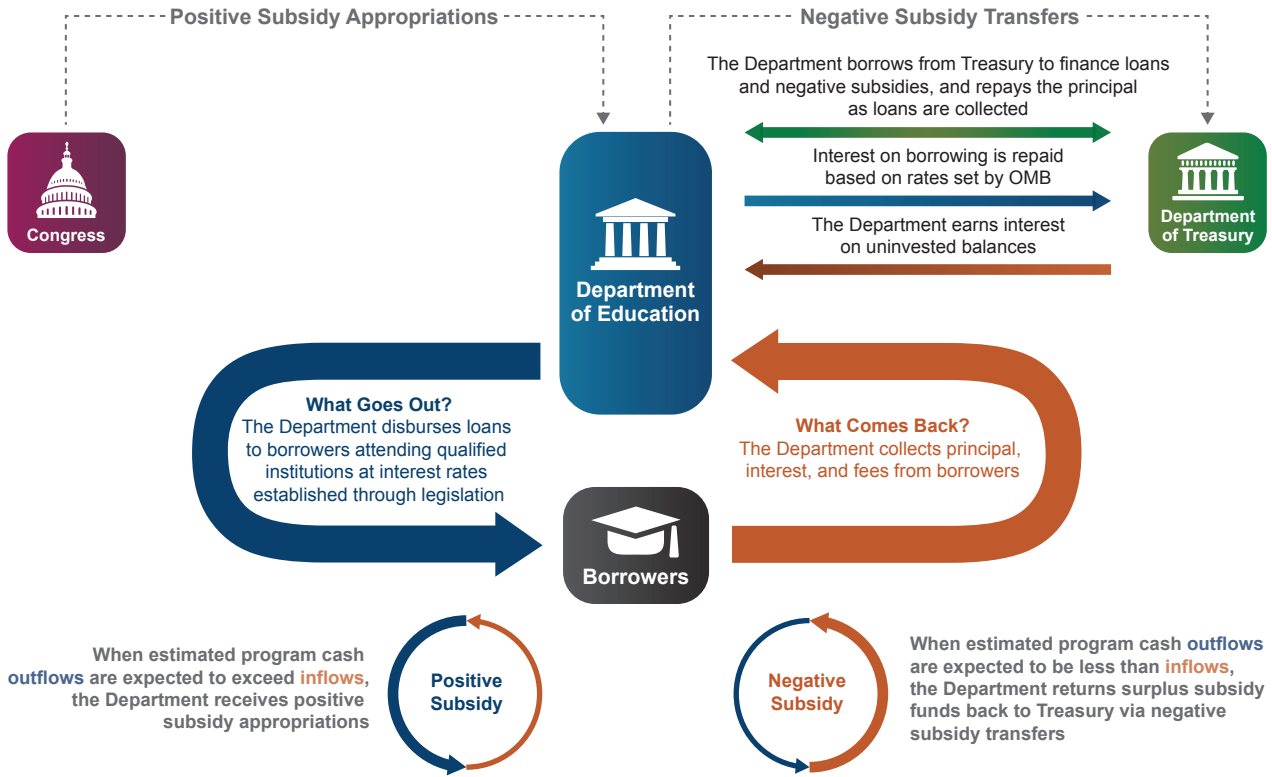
Positive Subsidy Appropriations

Negative Subsidy Transfers

Congress

Department of Education

The Department borrows from Treasury to finance loans and negative subsidies, and repays the principal as loans are collected

Interest on borrowing is repaid based on rates set by OMB

The Department earns interest on uninvested balances

Department of Treasury

What Goes Out?
The Department disburses loans to borrowers attending qualified institutions at interest rates established through legislation

What Comes Back?
The Department collects principal, interest, and fees from borrowers

Borrowers

When estimated program cash outflows are expected to exceed inflows, the Department receives positive subsidy appropriations

Positive Subsidy

Negative Subsidy

When estimated program cash outflows are expected to be less than inflows, the Department returns surplus subsidy funds back to Treasury via negative subsidy transfers